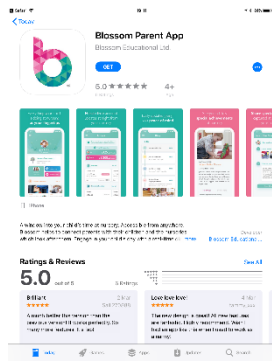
Safari

Today

Blossom Parent App

Blossom Educational Ltd

GET

5.0 ★★★★★

4+

iPhone

A whole lifetime of child's time at our app. Access it from anywhere. Blossom helps to connect parents with their children and the nurseries which they attend. Engage in your child's day with notifications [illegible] more

Blossom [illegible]

Developer

Ratings & Reviews

See All

5.0

out of 5

5 Ratings

Brilliant

Love love love!

Today

Games

Apps

Updates

Search